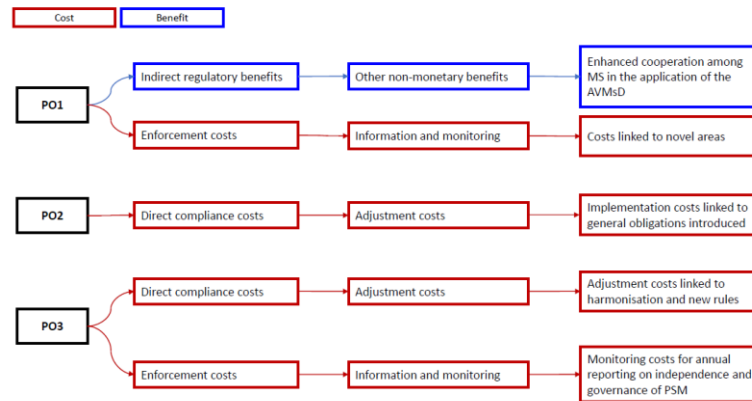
Cost
Benefit

PO1
Indirect regulatory benefits
Other non-monetary benefits
Enhanced cooperation among MS in the application of the AVMsD
Enforcement costs
Information and monitoring
Costs linked to novel areas

PO2
Direct compliance costs
Adjustment costs
Implementation costs linked to general obligations introduced

PO3
Direct compliance costs
Adjustment costs
Adjustment costs linked to harmonisation and new rules
Enforcement costs
Information and monitoring
Monitoring costs for annual reporting on independence and governance of PSM